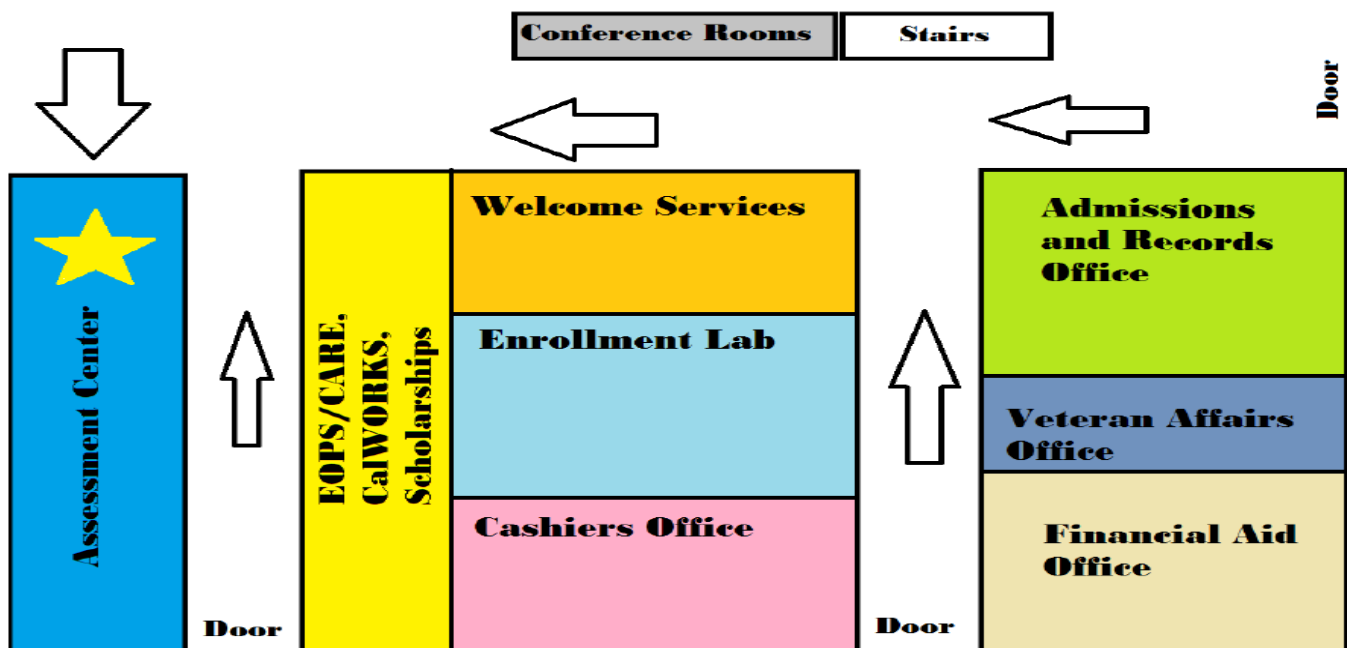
Conference Rooms

Stairs

Door

Assessment Center

EOPS/CARE, CalWORKS, Scholarships

Welcome Services

Enrollment Lab

Cashiers Office

Admissions and Records Office

Veteran Affairs Office

Financial Aid Office

Door

Door